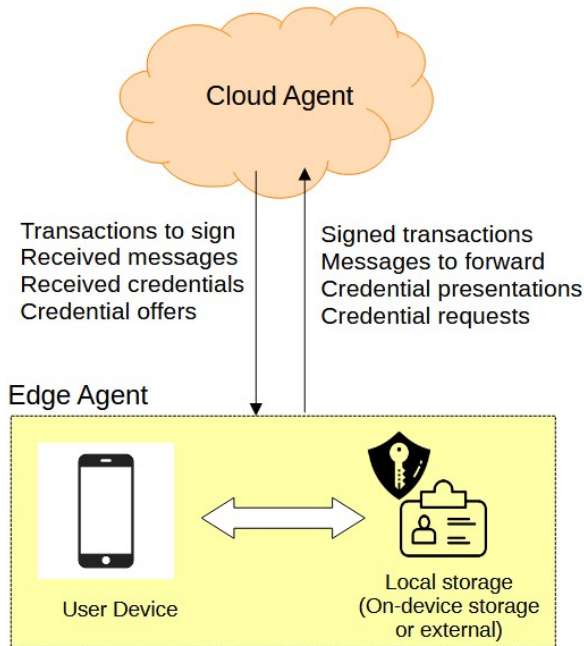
Cloud Agent

Transactions to sign
Received messages
Received credentials
Credential offers

Signed transactions
Messages to forward
Credential presentations
Credential requests

Edge Agent

User Device

Local storage
(On-device storage
or external)